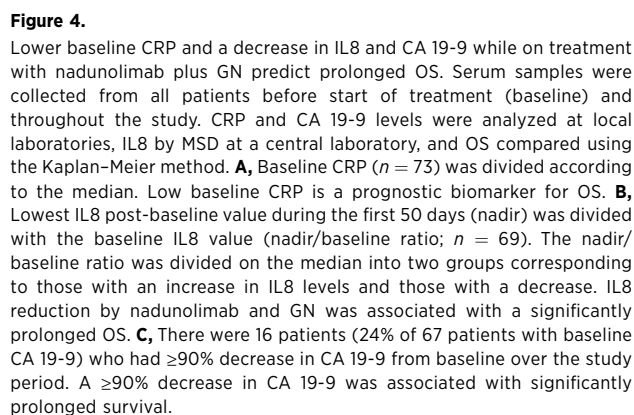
**Figure 4.**

Lower baseline CRP and a decrease in IL8 and CA 19-9 while on treatment with nadunolimab plus GN predict prolonged OS. Serum samples were collected from all patients before start of treatment (baseline) and throughout the study. CRP and CA 19-9 levels were analyzed at local laboratories, IL8 by MSD at a central laboratory, and OS compared using the Kaplan–Meier method. **A,** Baseline CRP ($n = 73$) was divided according to the median. Low baseline CRP is a prognostic biomarker for OS. **B,** Lowest IL8 post-baseline value during the first 50 days (nadir) was divided with the baseline IL8 value (nadir/baseline ratio; $n = 69$). The nadir/baseline ratio was divided on the median into two groups corresponding to those with an increase in IL8 levels and those with a decrease. IL8 reduction by nadunolimab and GN was associated with a significantly prolonged OS. **C,** There were 16 patients (24% of 67 patients with baseline CA 19-9) who had ≥90% decrease in CA 19-9 from baseline over the study period. A ≥90% decrease in CA 19-9 was associated with significantly prolonged survival.